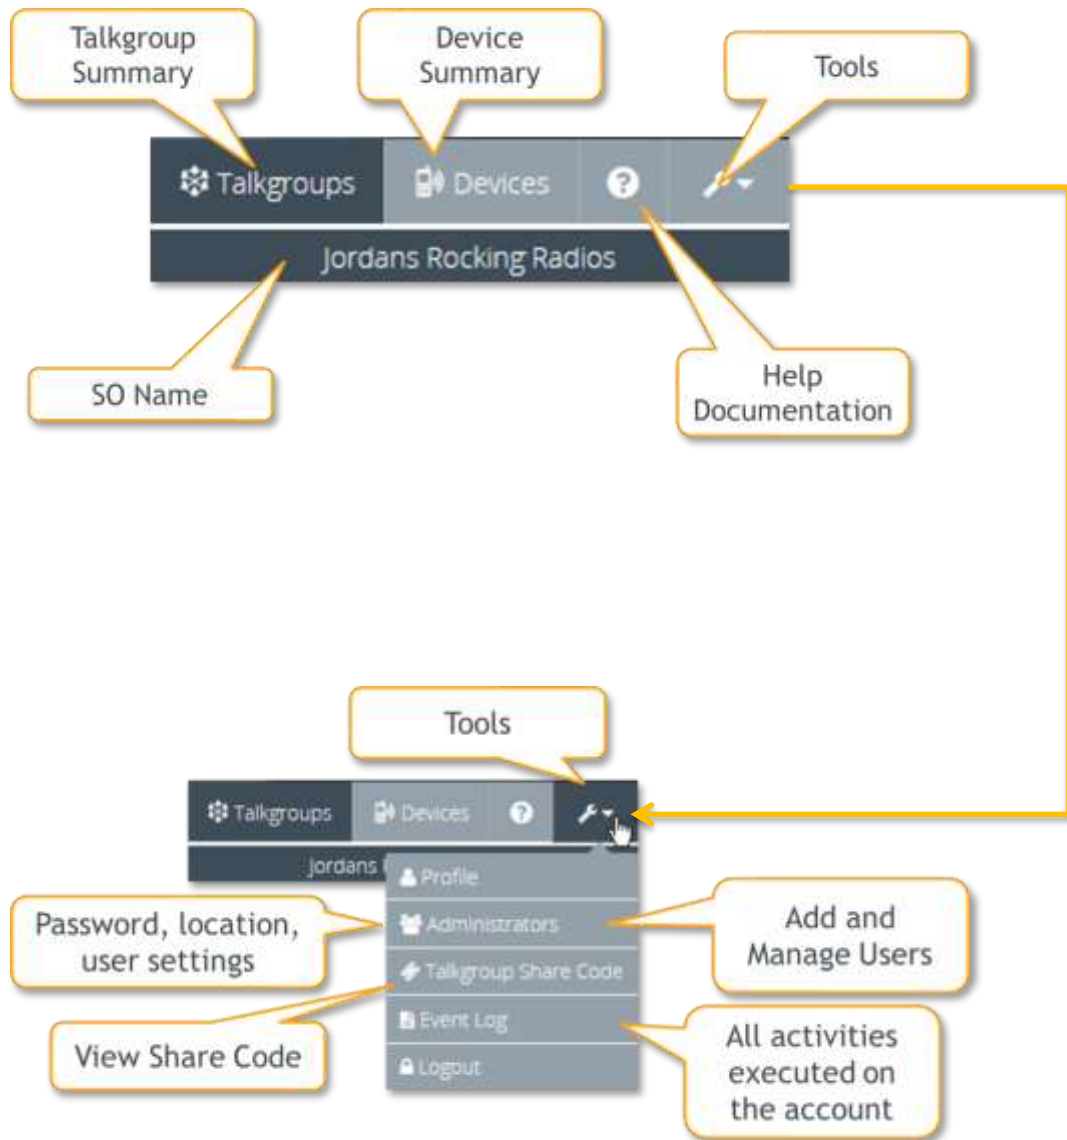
Talkgroup Summary

Device Summary

Tools

Talkgroups

Devices

Jordans Rocking Radios

SO Name

Help Documentation

Tools

Talkgroups

Devices

Jordans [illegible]

Profile

Administrators

Talkgroup Share Code

Event Log

Logout

Password, location, user settings

Add and Manage Users

View Share Code

All activities executed on the account